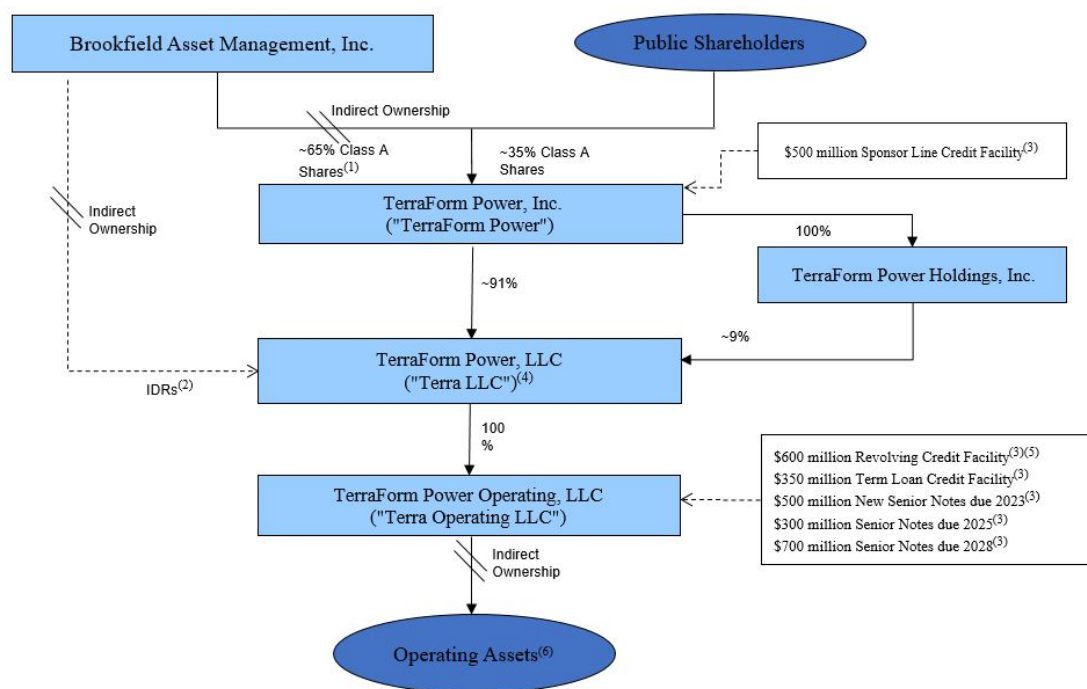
Brookfield Asset Management, Inc.

Public Shareholders

Indirect Ownership

~65% Class A Shares$^{(1)}$

~35% Class A Shares

$500 million Sponsor Line Credit Facility$^{(3)}$

Indirect Ownership

TerraForm Power, Inc. ("TerraForm Power")

100%

TerraForm Power Holdings, Inc.

~91%

~9%

TerraForm Power, LLC ("Terra LLC")$^{(4)}$

IDRs$^{(2)}$

100 %

$600 million Revolving Credit Facility$^{(3)(5)}$
$350 million Term Loan Credit Facility$^{(3)}$
$500 million New Senior Notes due 2023$^{(3)}$
$300 million Senior Notes due 2025$^{(3)}$
$700 million Senior Notes due 2028$^{(3)}$

TerraForm Power Operating, LLC ("Terra Operating LLC")

Indirect Ownership

Operating Assets$^{(6)}$